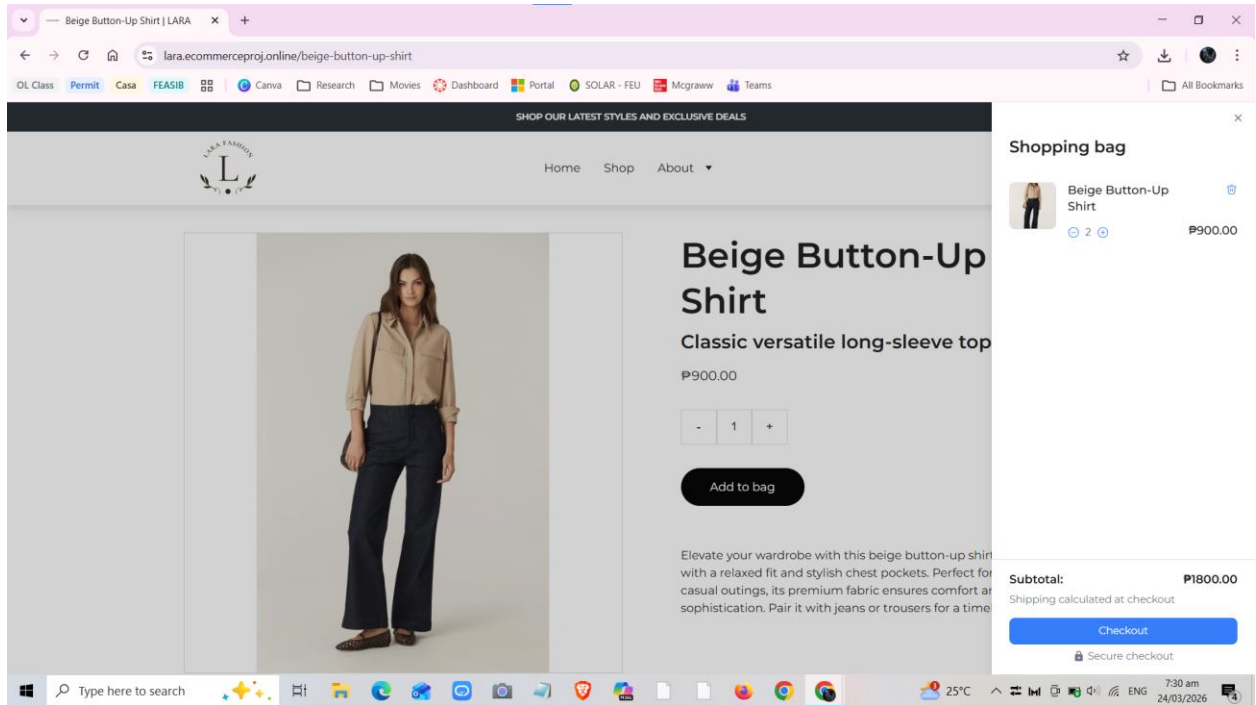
Beige Button-Up Shirt | LARA
lara.ecommerceproj.online/beige-button-up-shirt
OL Class Permit Casa FEASIB Canva Research Movies Dashboard Portal SOLAR - FEU Mcgraww Teams All Bookmarks

SHOP OUR LATEST STYLES AND EXCLUSIVE DEALS

LARA FASHION
L

Home Shop About ▾

Beige Button-Up Shirt

Classic versatile long-sleeve top

₱900.00

- 1 +

Add to bag

Elevate your wardrobe with this beige button-up shirt with a relaxed fit and stylish chest pockets. Perfect for casual outings, its premium fabric ensures comfort ar sophistication. Pair it with jeans or trousers for a time

×

Shopping bag

Beige Button-Up Shirt

2

₱900.00

Subtotal: ₱1800.00

Shipping calculated at checkout

Checkout

Secure checkout

Type here to search

25°C ENG 7:30 am 24/03/2026 4